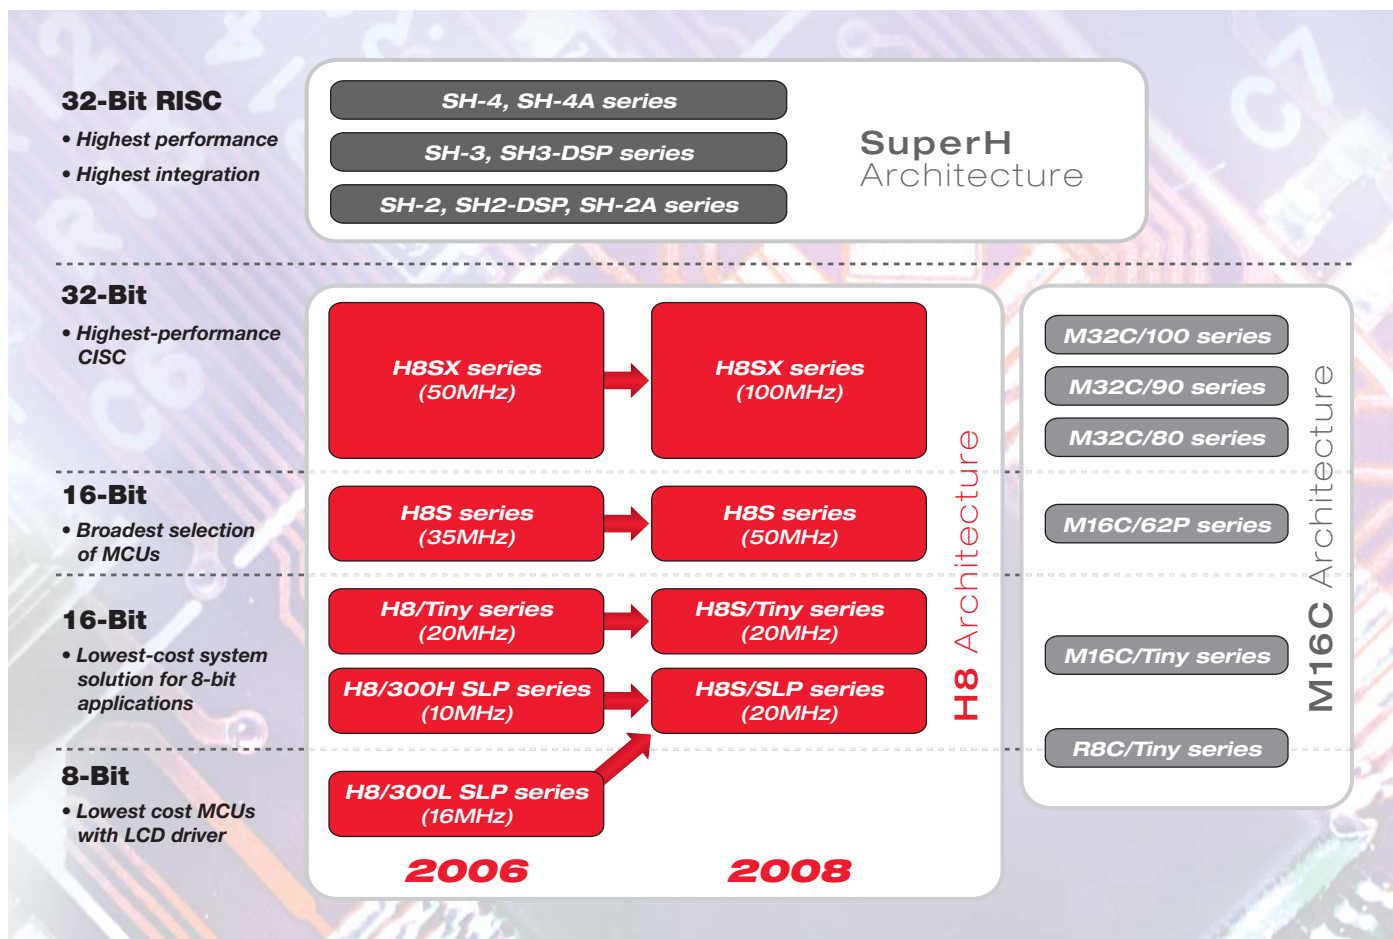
32-Bit RISC

• Highest performance

• Highest integration

SH-4, SH-4A series

SH-3, SH3-DSP series

SH-2, SH2-DSP, SH-2A series

SuperH Architecture

32-Bit

• Highest-performance CISC

H8SX series (50MHz)

H8SX series (100MHz)

M32C/100 series

M32C/90 series

M32C/80 series

16-Bit

• Broadest selection of MCUs

H8S series (35MHz)

H8S series (50MHz)

M16C/62P series

16-Bit

• Lowest-cost system solution for 8-bit applications

H8/Tiny series (20MHz)

H8S/Tiny series (20MHz)

H8/300H SLP series (10MHz)

H8S/SLP series (20MHz)

M16C/Tiny series

8-Bit

• Lowest cost MCUs with LCD driver

H8/300L SLP series (16MHz)

R8C/Tiny series

H8 Architecture

M16C Architecture

2006

2008